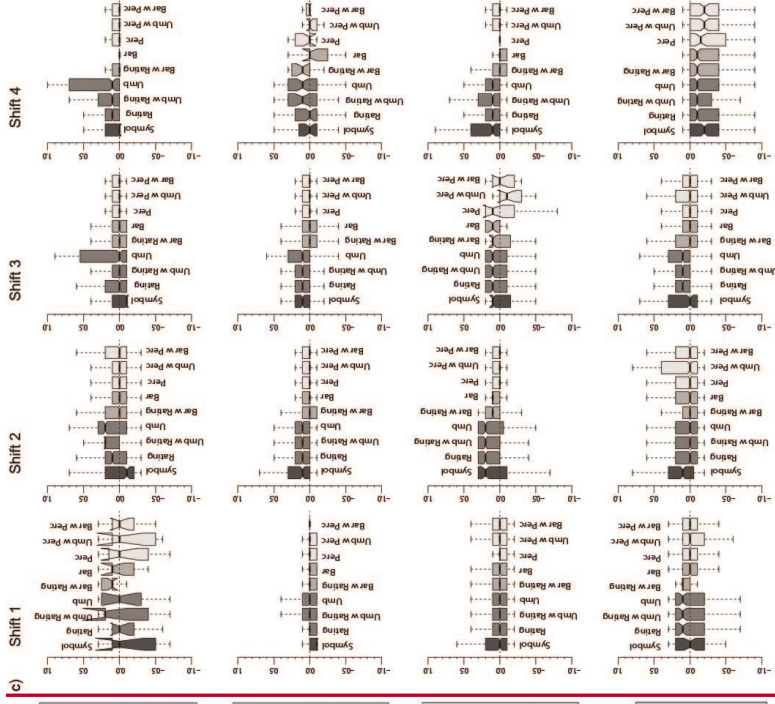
c)

Shift 1

Symbol
Rating
Umb w Rating
Umb
Bar w Rating
Bar
Perc
Umb w Perc
Bar w Perc

-1.0 -0.5 0.0 0.5 1.0

Shift 2

Symbol
Rating
Umb w Rating
Umb
Bar w Rating
Bar
Perc
Umb w Perc
Bar w Perc

-1.0 -0.5 0.0 0.5 1.0

Shift 3

Symbol
Rating
Umb w Rating
Umb
Bar w Rating
Bar
Perc
Umb w Perc
Bar w Perc

-1.0 -0.5 0.0 0.5 1.0

Shift 4

Symbol
Rating
Umb w Rating
Umb
Bar w Rating
Bar
Perc
Umb w Perc
Bar w Perc

-1.0 -0.5 0.0 0.5 1.0